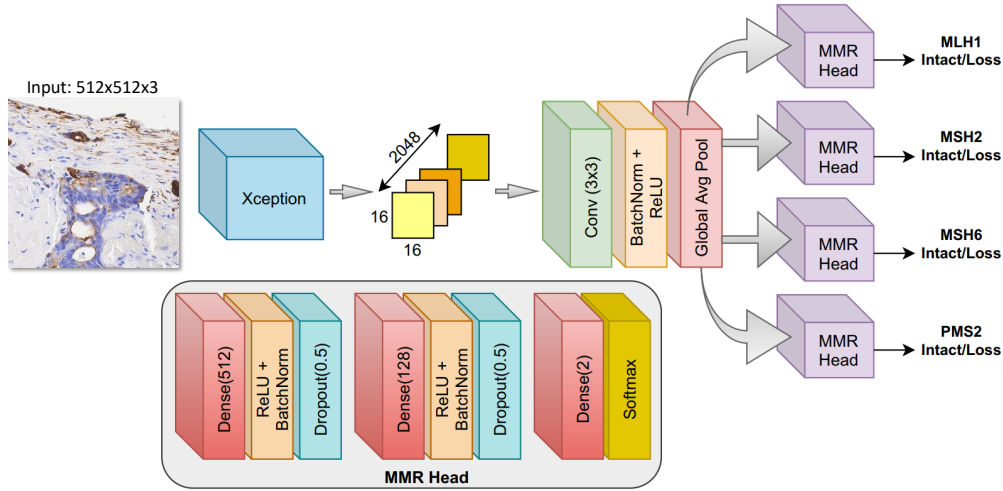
Input: 512x512x3

Xception

2048
16
16

Conv (3x3)

BatchNorm + ReLU

Global Avg Pool

MMR Head
MLH1 Intact/Loss

MMR Head
MSH2 Intact/Loss

MMR Head
MSH6 Intact/Loss

MMR Head
PMS2 Intact/Loss

Dense(512)
ReLU + BatchNorm
Dropout(0.5)
Dense(128)
ReLU + BatchNorm
Dropout(0.5)
Dense(2)
Softmax

MMR Head